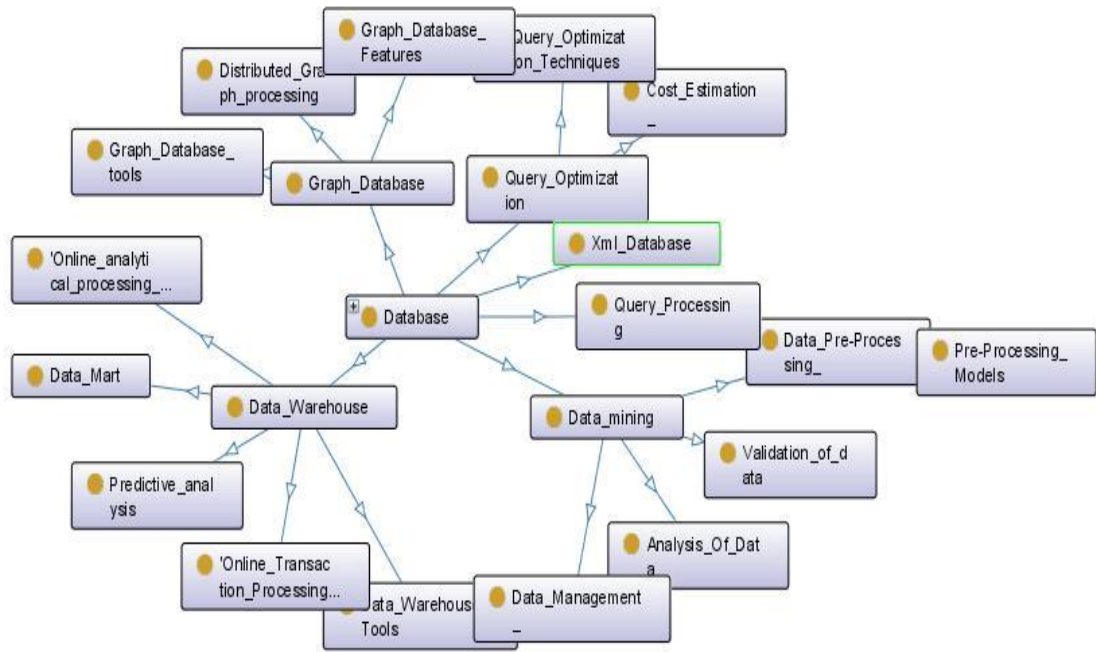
Graph_Database_Features

Query_Optimization_Techniques

Distributed_Graph_processing

Cost_Estimation_

Graph_Database_tools

Graph_Database

Query_Optimization

Xml_Database

'Online_analytical_processing_...

Database

Query_Processing

Data_Pre-Processing_

Pre-Processing_Models

Data_Mart

Data_Warehouse

Data_mining

Validation_of_data

Predictive_analysis

Analysis_Of_Data

'Online_Transaction_Processing...

Data_Warehouse_Tools

Data_Management_